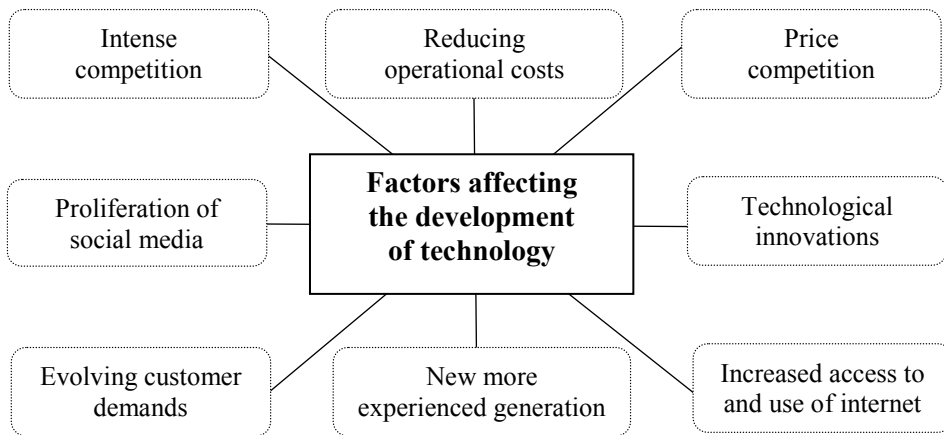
Intense competition

Reducing operational costs

Price competition

Factors affecting the development of technology

Proliferation of social media

Technological innovations

Evolving customer demands

New more experienced generation

Increased access to and use of internet